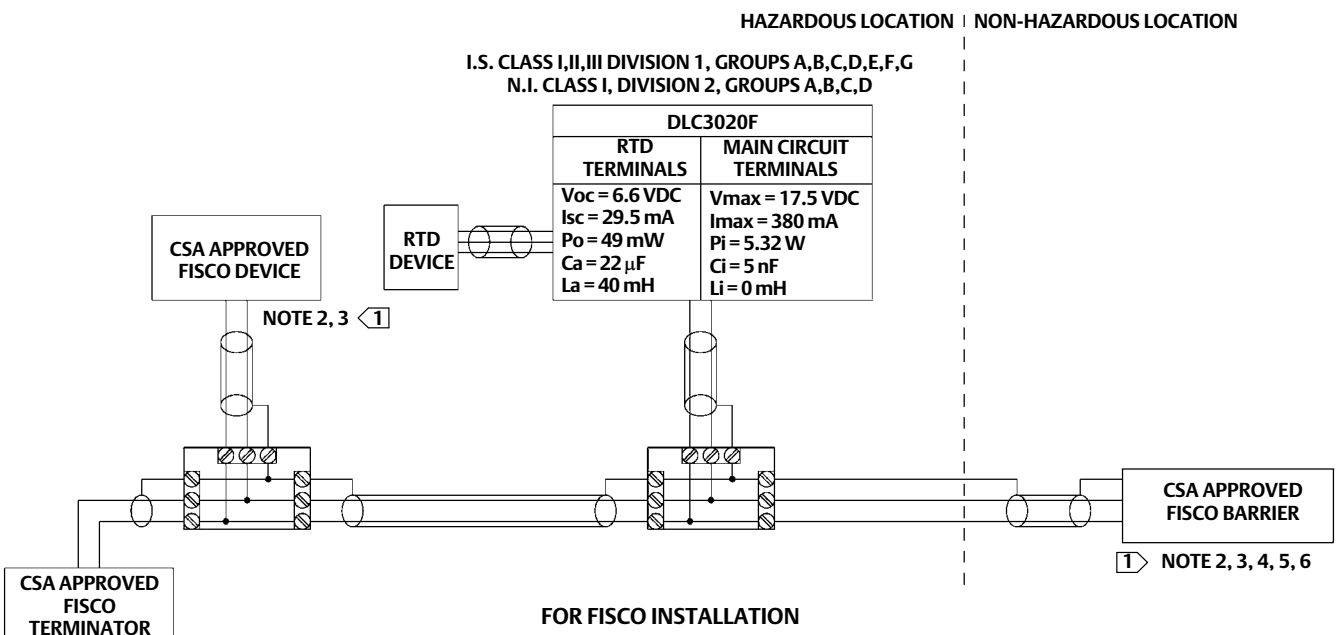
HAZARDOUS LOCATION | NON-HAZARDOUS LOCATION

I.S. CLASS I,II,III DIVISION 1, GROUPS A,B,C,D,E,F,G
N.I. CLASS I, DIVISION 2, GROUPS A,B,C,D

| DLC3020F | |
|---|---|
| RTD TERMINALS | MAIN CIRCUIT TERMINALS |
| Voc = 6.6 VDC<br>Isc = 29.5 mA<br>Po = 49 mW<br>Ca = 22 $\mu$F<br>La = 40 mH | Vmax = 17.5 VDC<br>Imax = 380 mA<br>Pi = 5.32 W<br>Ci = 5 nF<br>Li = 0 mH |

RTD DEVICE

CSA APPROVED FISCO DEVICE

NOTE 2, 3 1

CSA APPROVED FISCO BARRIER

1 NOTE 2, 3, 4, 5, 6

CSA APPROVED FISCO TERMINATOR

FOR FISCO INSTALLATION